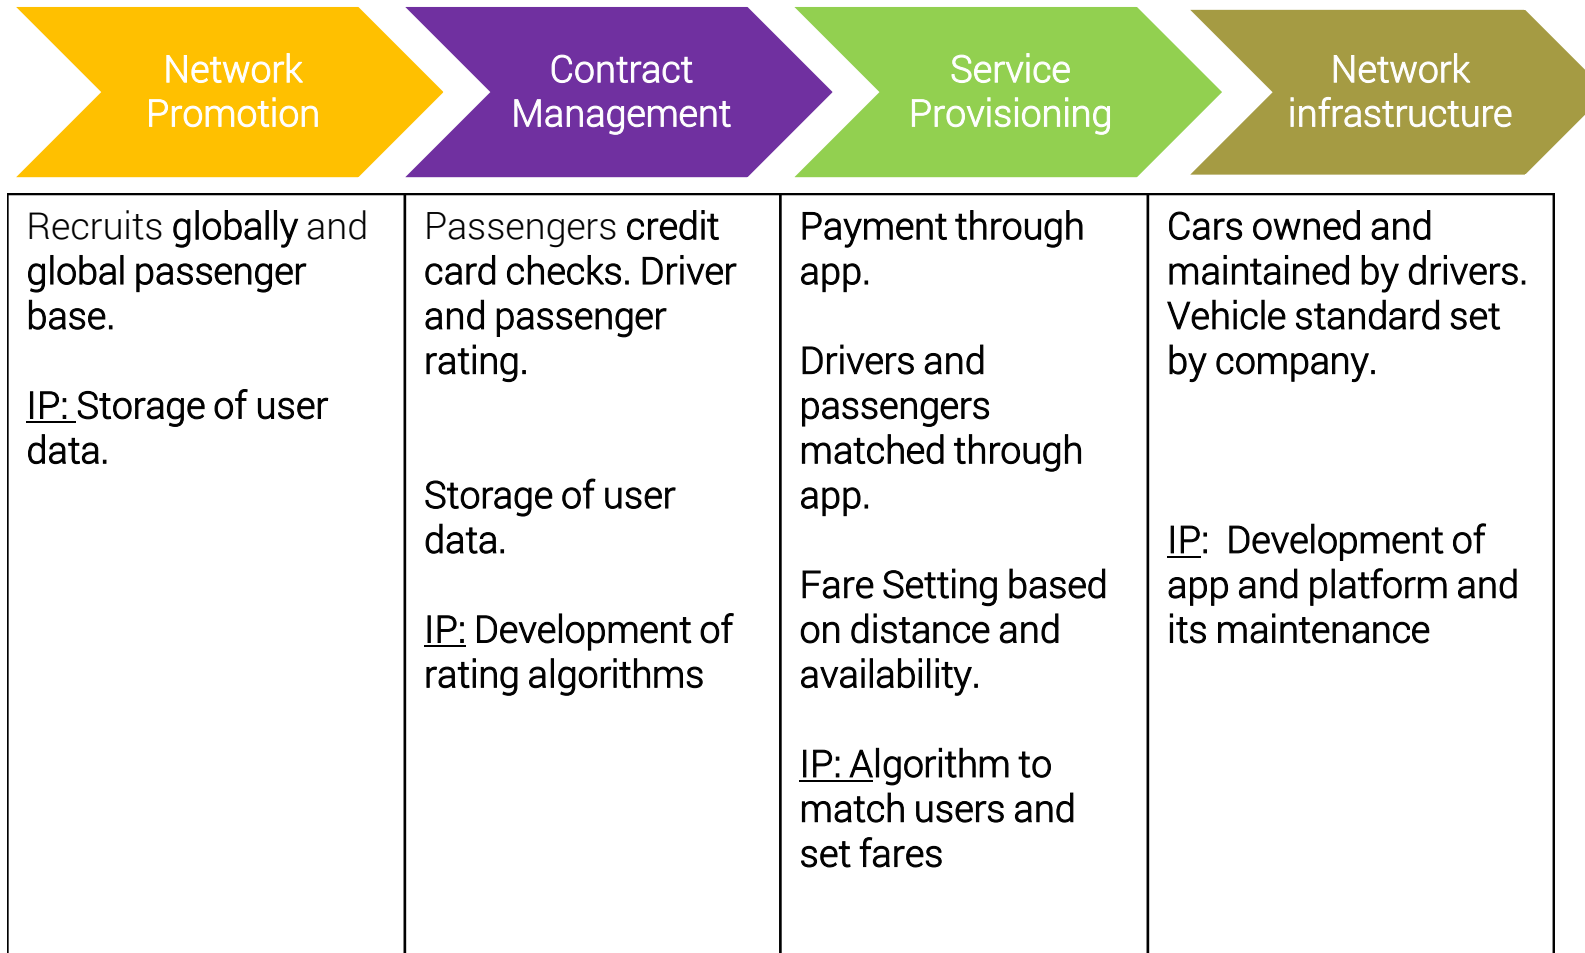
| Network Promotion | Contract Management | Service Provisioning | Network infrastructure |
|---|---|---|---|
| Recruits globally and global passenger base.<br><br>IP: Storage of user data. | Passengers credit card checks. Driver and passenger rating.<br><br>Storage of user data.<br><br>IP: Development of rating algorithms | Payment through app.<br><br>Drivers and passengers matched through app.<br><br>Fare Setting based on distance and availability.<br><br>IP: Algorithm to match users and set fares | Cars owned and maintained by drivers. Vehicle standard set by company.<br><br>IP: Development of app and platform and its maintenance |